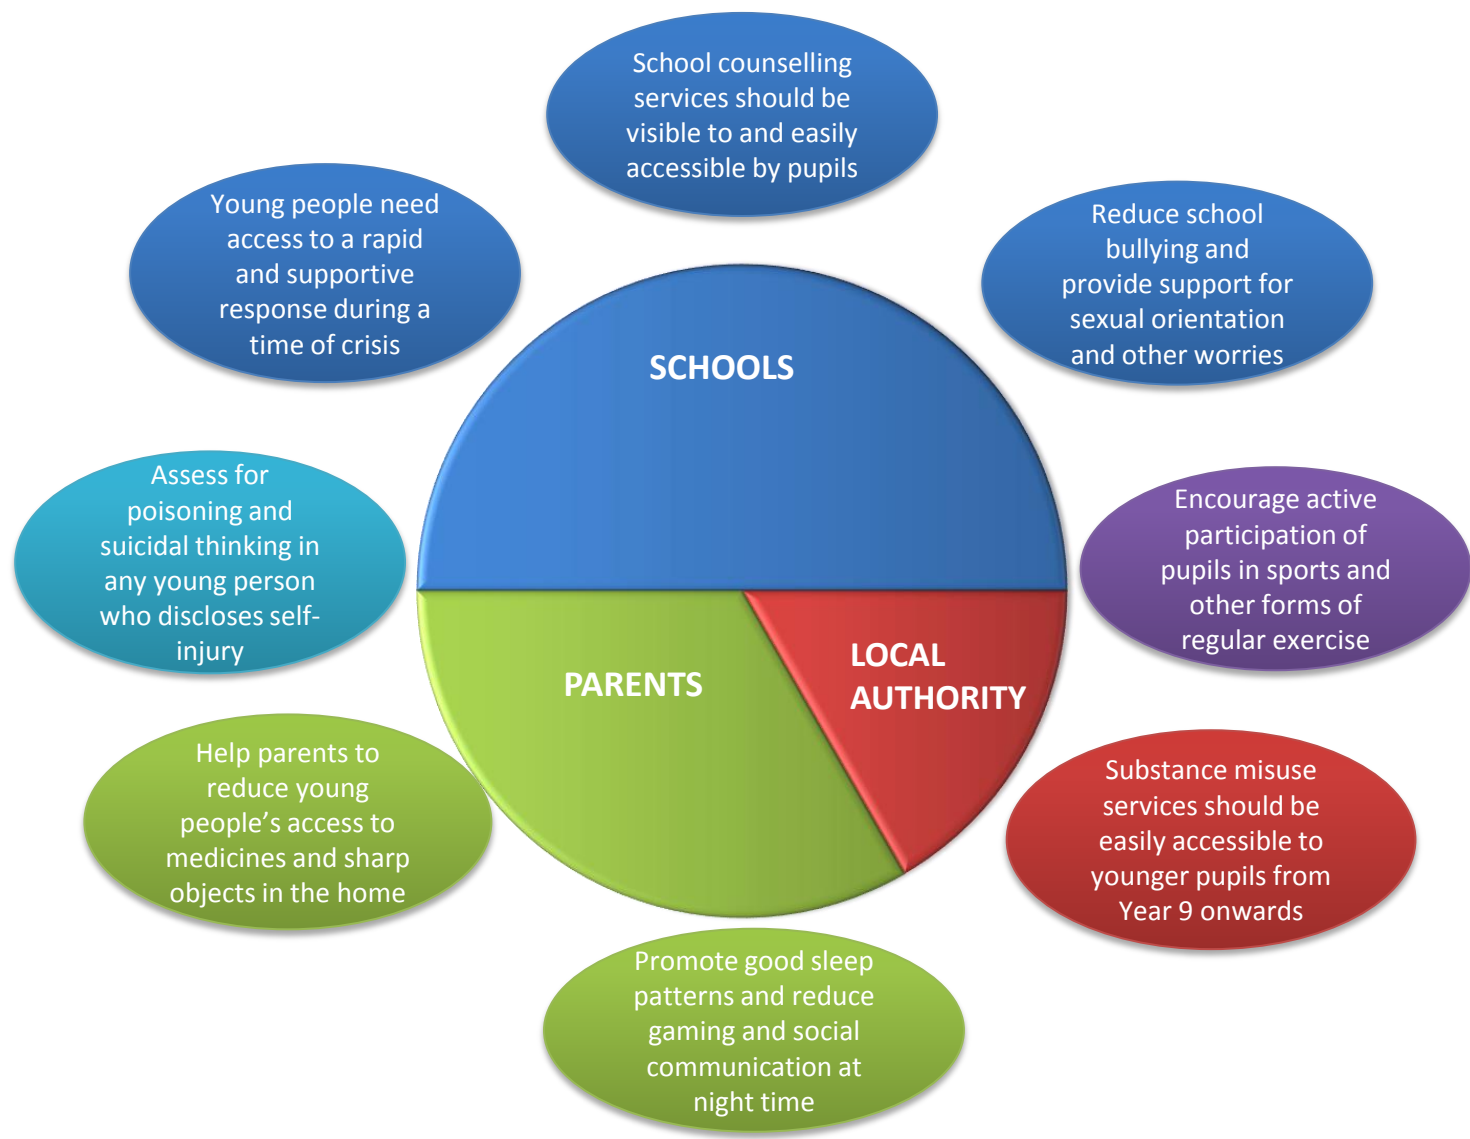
School counselling services should be visible to and easily accessible by pupils

Young people need access to a rapid and supportive response during a time of crisis

Reduce school bullying and provide support for sexual orientation and other worries

SCHOOLS

Assess for poisoning and suicidal thinking in any young person who discloses self-injury

Encourage active participation of pupils in sports and other forms of regular exercise

PARENTS

LOCAL AUTHORITY

Help parents to reduce young people’s access to medicines and sharp objects in the home

Substance misuse services should be easily accessible to younger pupils from Year 9 onwards

Promote good sleep patterns and reduce gaming and social communication at night time